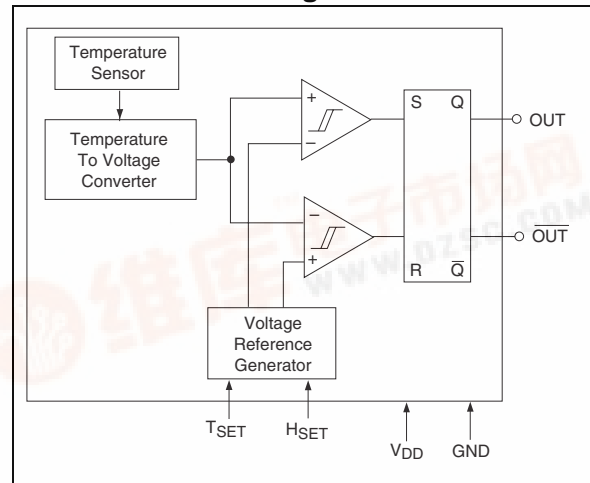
Temperature Sensor

Temperature To Voltage Converter

+
−

−
+

S Q

R $\overline{Q}$

OUT

$\overline{OUT}$

Voltage Reference Generator

$T_{SET}$

$H_{SET}$

$V_{DD}$

GND

维库电子市场网
WWW.DZSC.COM